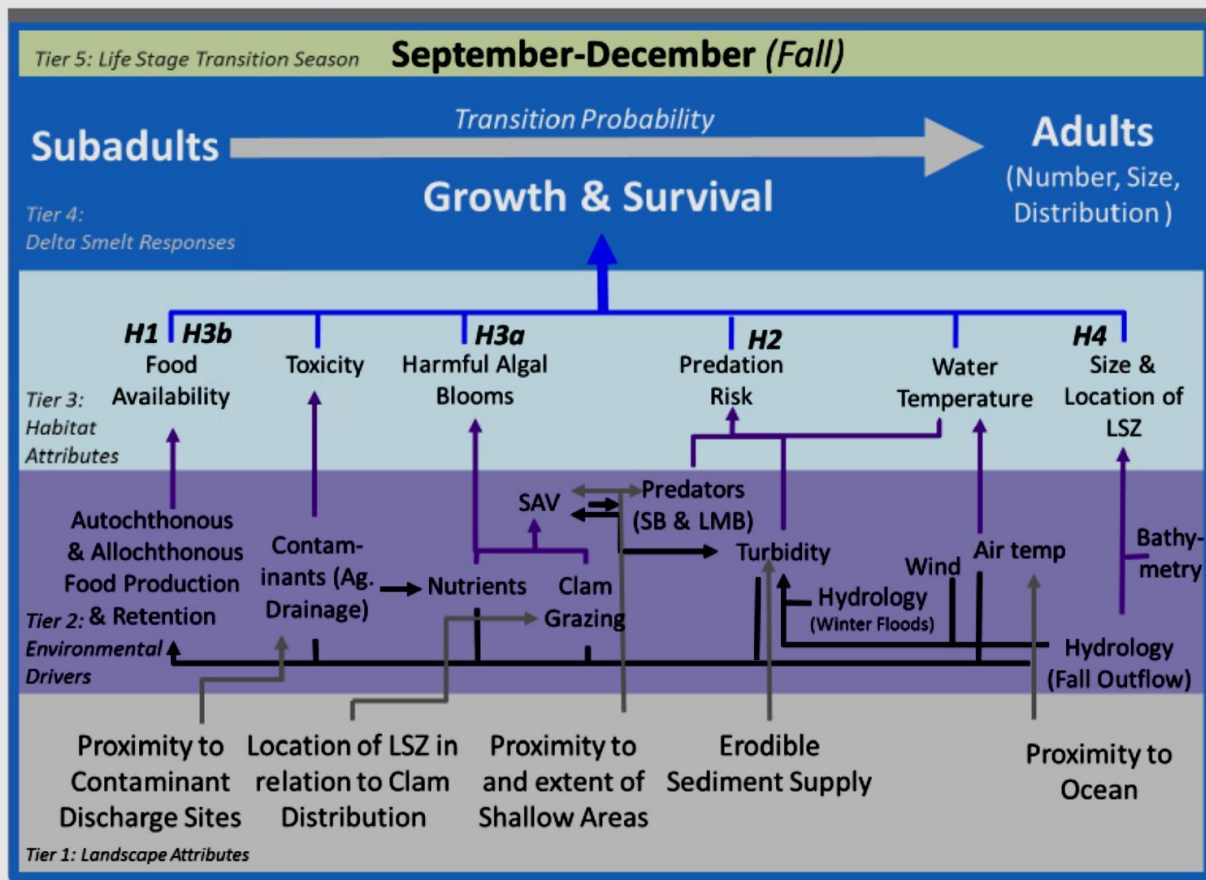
Tier 5: Life Stage Transition Season September-December (Fall)

Subadults

Transition Probability

Adults (Number, Size, Distribution)

Growth & Survival

Tier 4: Delta Smelt Responses

H1 H3b Food Availability

Toxicity

H3a Harmful Algal Blooms

H2 Predation Risk

Water Temperature

H4 Size & Location of LSZ

Tier 3: Habitat Attributes

SAV

Predators (SB & LMB)

Autochthonous & Allochthonous Food Production & Retention

Contaminants (Ag. Drainage)

Nutrients

Clam Grazing

Turbidity

Wind

Air temp

Bathymetry

Hydrology (Winter Floods)

Hydrology (Fall Outflow)

Tier 2: Environmental Drivers

Proximity to Contaminant Discharge Sites

Location of LSZ in relation to Clam Distribution

Proximity to and extent of Shallow Areas

Erodible Sediment Supply

Proximity to Ocean

Tier 1: Landscape Attributes